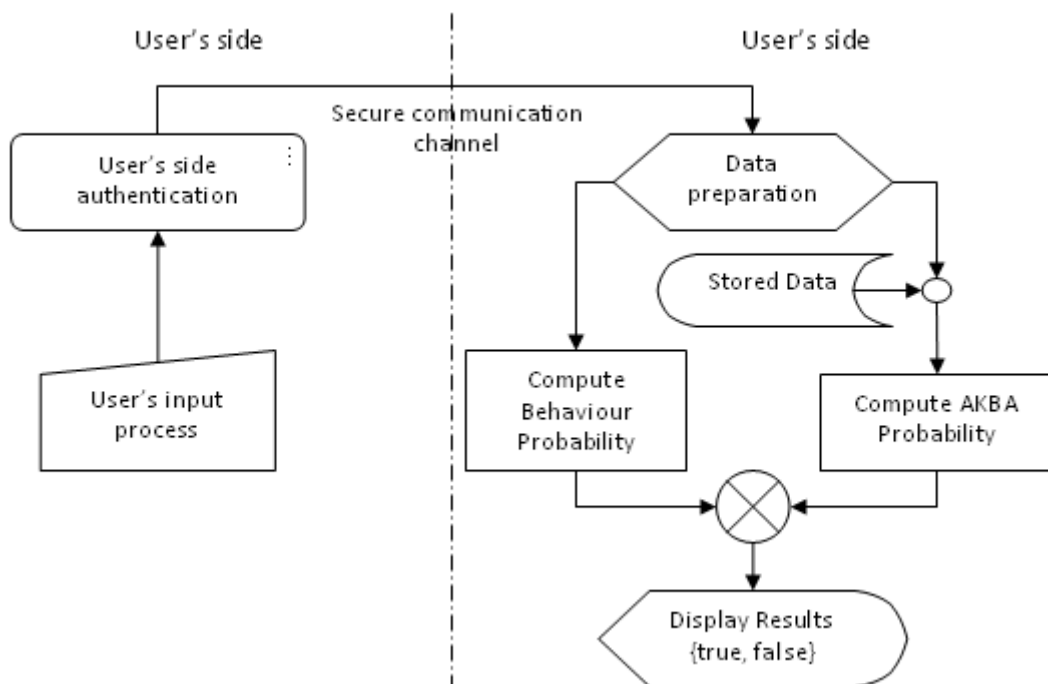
User's side

User's side

Secure communication channel

User's side authentication

User's input process

Data preparation

Stored Data

Compute Behaviour Probability

Compute AKBA Probability

Display Results {true, false}